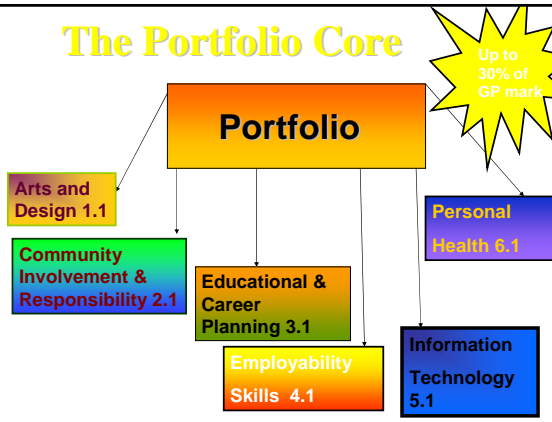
The Portfolio Core

Up to 30% of GP mark

Portfolio

Arts and Design 1.1

Community Involvement & Responsibility 2.1

Educational & Career Planning 3.1

Employability Skills 4.1

Information Technology 5.1

Personal Health 6.1